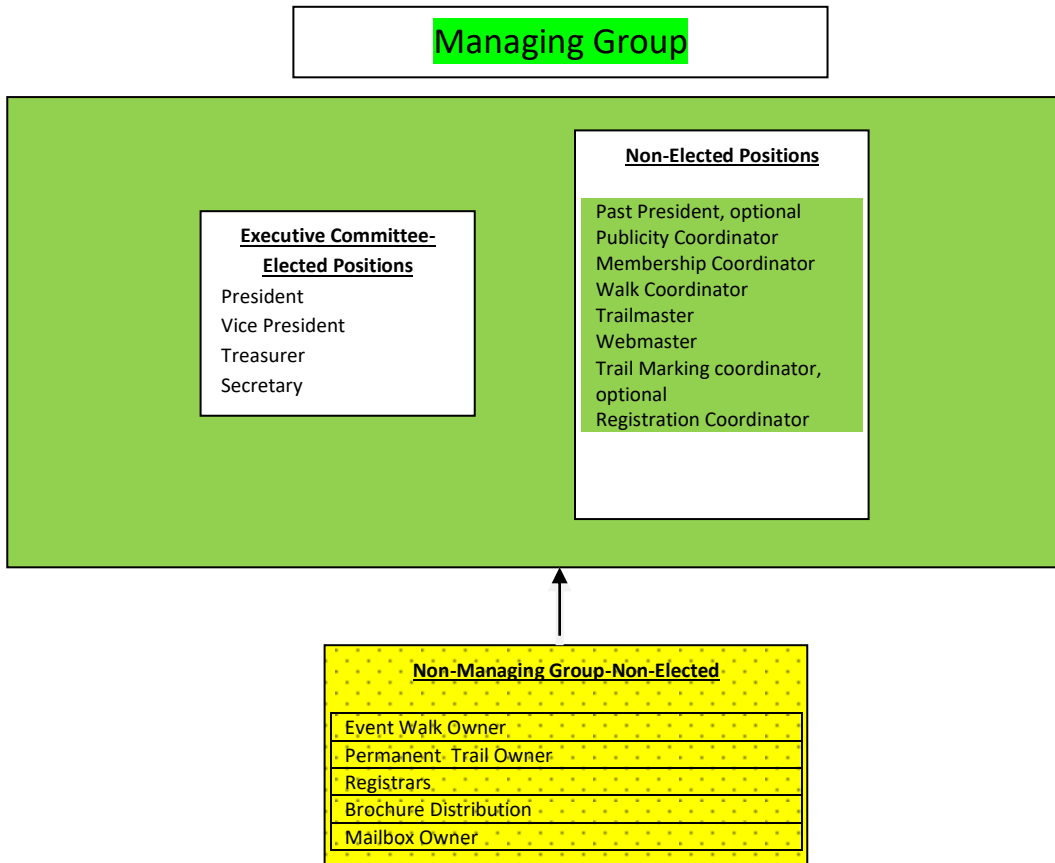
Managing Group

Executive Committee-Elected Positions
President
Vice President
Treasurer
Secretary

Non-Elected Positions
Past President, optional
Publicity Coordinator
Membership Coordinator
Walk Coordinator
Trailmaster
Webmaster
Trail Marking coordinator, optional
Registration Coordinator

Non-Managing Group-Non-Elected
Event Walk Owner
Permanent Trail Owner
Registrars
Brochure Distribution
Mailbox Owner